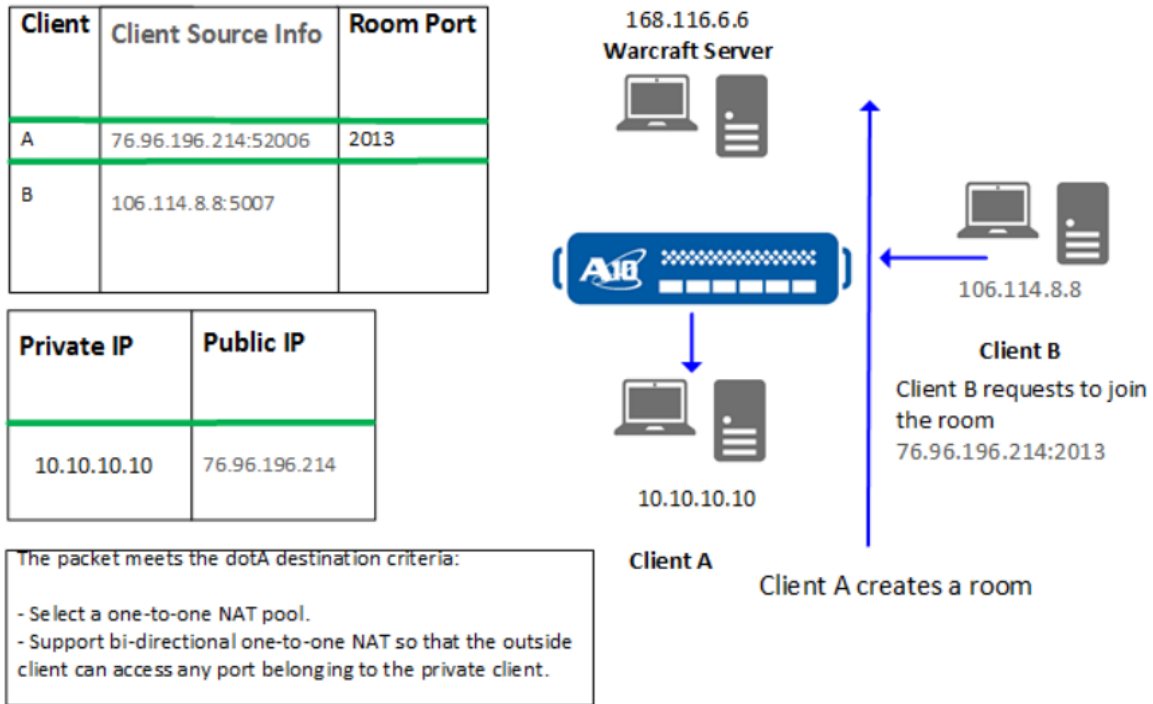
| Client | Client Source Info | Room Port |
|---|---|---|
| A | 76.96.196.214:52006 | 2013 |
| B | 106.114.8.8:5007 | |

| Private IP | Public IP |
|---|---|
| 10.10.10.10 | 76.96.196.214 |

The packet meets the dotA destination criteria:

- Select a one-to-one NAT pool.
- Support bi-directional one-to-one NAT so that the outside client can access any port belonging to the private client.

168.116.6.6
Warcraft Server

A10

106.114.8.8

Client B

Client B requests to join the room 76.96.196.214:2013

10.10.10.10

Client A

Client A creates a room